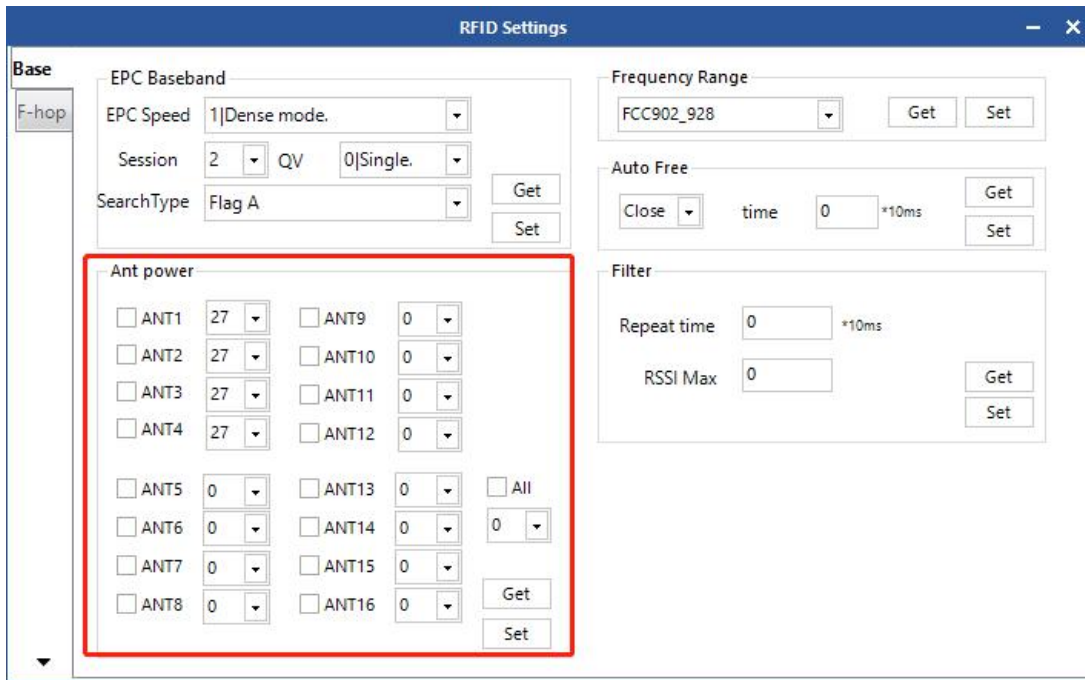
RFID Settings

Base
F-hop

EPC Baseband
EPC Speed 1|Dense mode.
Session 2 QV 0|Single.
SearchType Flag A
Get
Set

Frequency Range
FCC902_928
Get
Set

Auto Free
Close
time 0 *10ms
Get
Set

Ant power
ANT1 27
ANT9 0
ANT2 27
ANT10 0
ANT3 27
ANT11 0
ANT4 27
ANT12 0
ANT5 0
ANT13 0
All
ANT6 0
ANT14 0
0
ANT7 0
ANT15 0
ANT8 0
ANT16 0
Get
Set

Filter
Repeat time 0 *10ms
RSSI Max 0
Get
Set